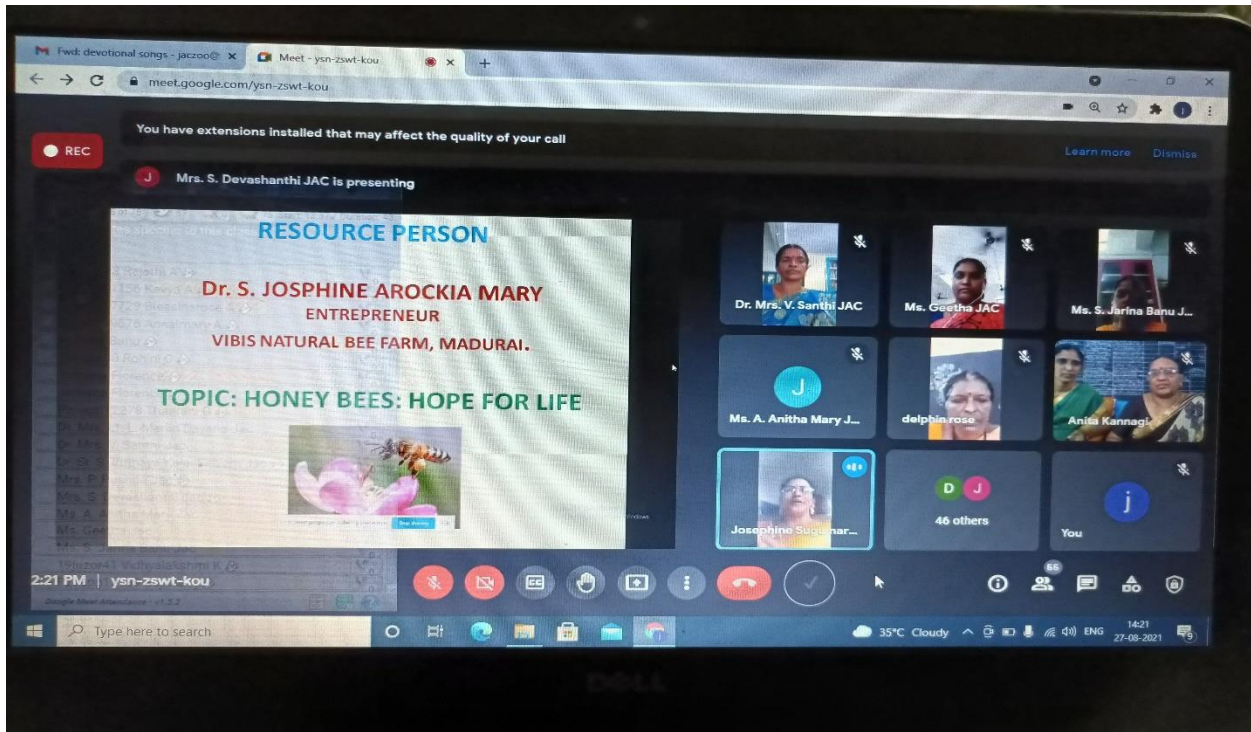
Fwd: devotional songs - jaczoo@ ×
Meet - ysn-zswt-kou ×
+
meet.google.com/ysn-zswt-kou

REC
You have extensions installed that may affect the quality of your call
Learn more Dismiss
J Mrs. S. Devashanthi JAC is presenting

RESOURCE PERSON

Dr. S. JOSPHINE AROCKIA MARY
ENTREPRENEUR
VIBIS NATURAL BEE FARM, MADURAI.

TOPIC: HONEY BEES: HOPE FOR LIFE

Dr. Mrs. V. Santhi JAC
Ms. Geetha JAC
Ms. S. Jarina Banu J...
J
Ms. A. Anitha Mary J...
delphin rose
Anita Kannagi
Josephine Sugumar...
D J
46 others
j
You

2:21 PM | ysn-zswt-kou
66

Type here to search
35°C Cloudy ENG 14:21 27-08-2021

DELL